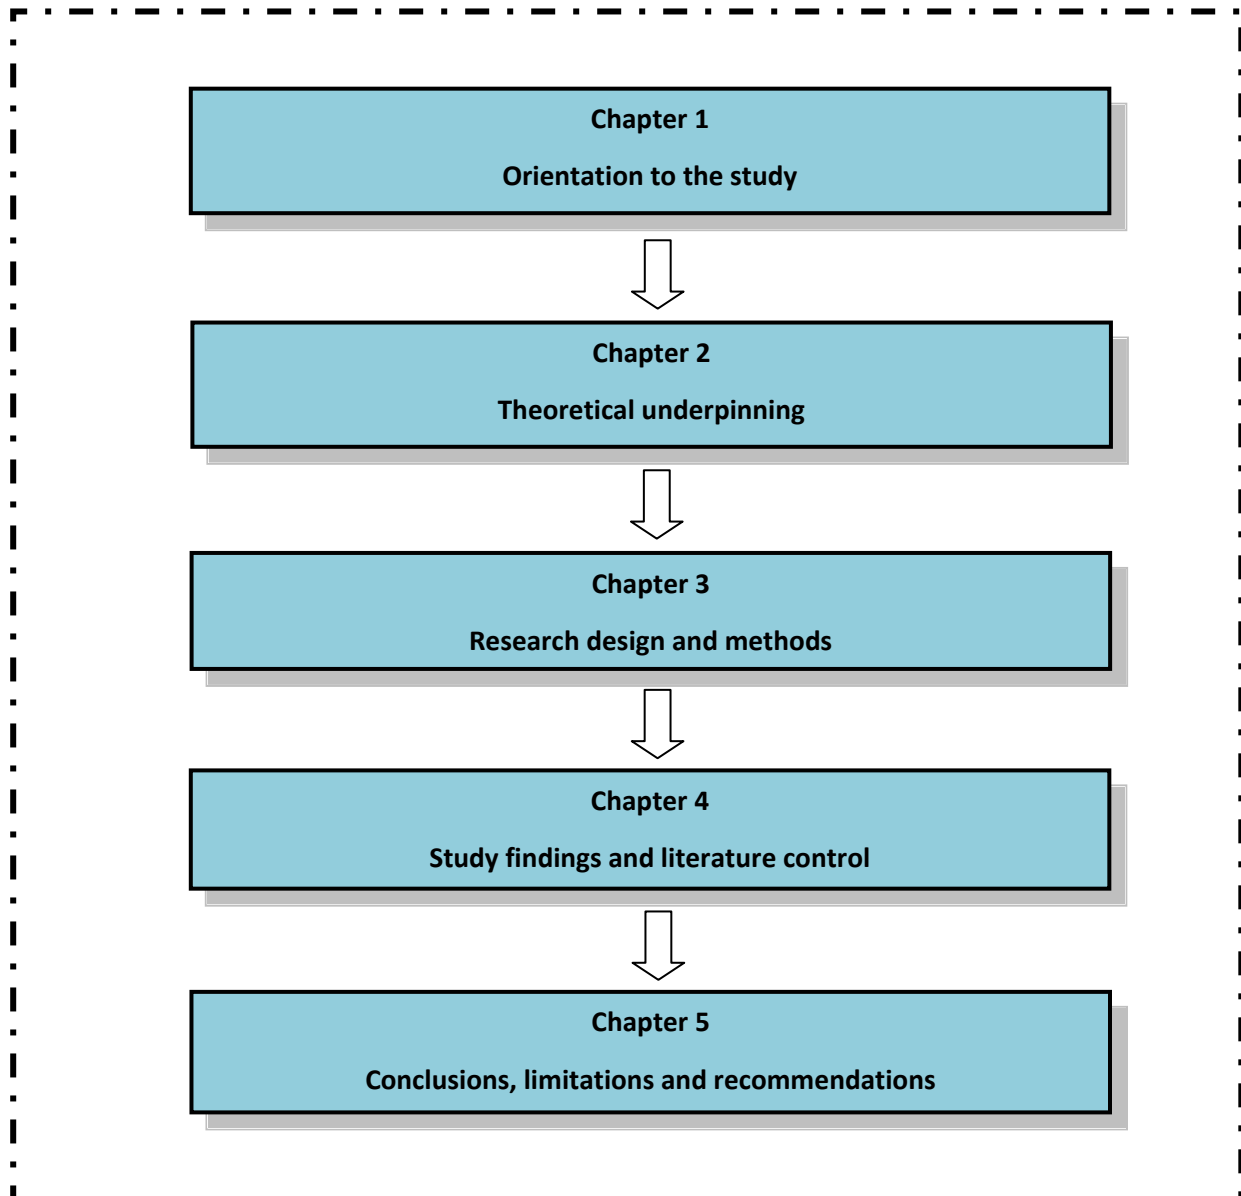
Chapter 1

Orientation to the study

Chapter 2

Theoretical underpinning

Chapter 3

Research design and methods

Chapter 4

Study findings and literature control

Chapter 5

Conclusions, limitations and recommendations